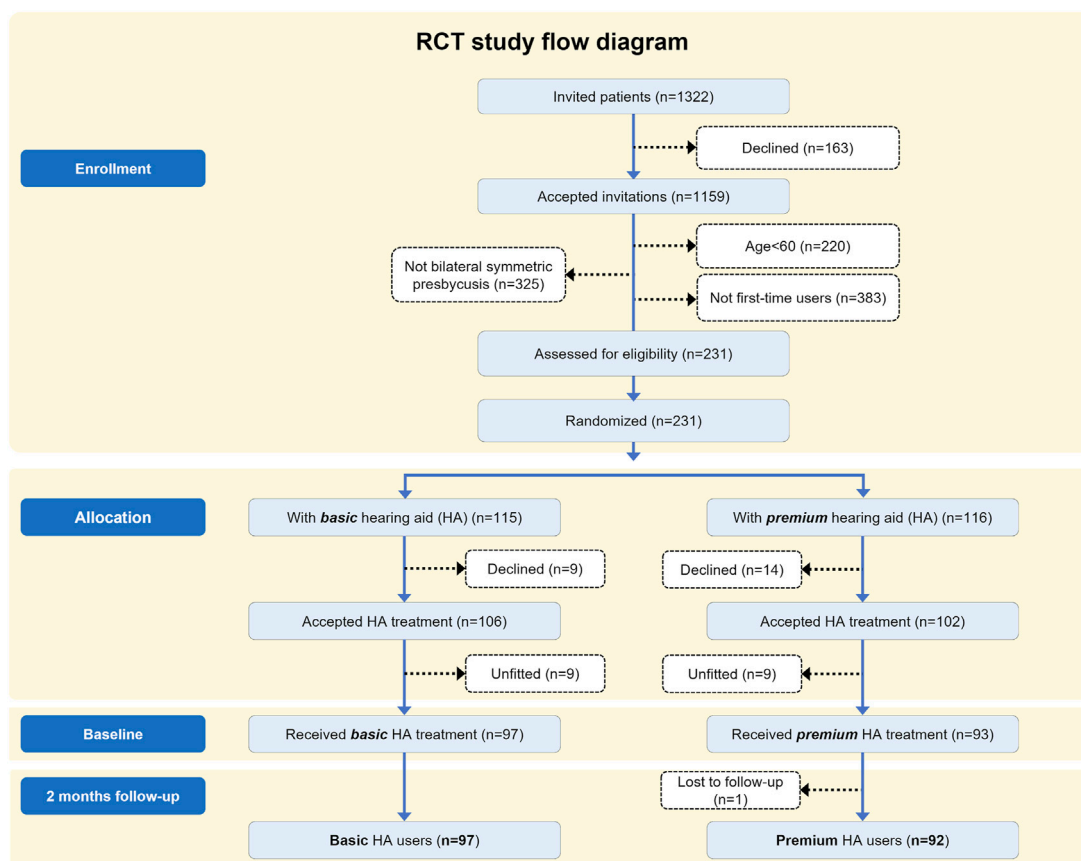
RCT study flow diagram

Enrollment

Invited patients (n=1322)

Declined (n=163)

Accepted invitations (n=1159)

Age<60 (n=220)

Not bilateral symmetric presbycusis (n=325)

Not first-time users (n=383)

Assessed for eligibility (n=231)

Randomized (n=231)

Allocation

With ***basic*** hearing aid (HA) (n=115)

With ***premium*** hearing aid (HA) (n=116)

Declined (n=9)

Declined (n=14)

Accepted HA treatment (n=106)

Accepted HA treatment (n=102)

Unfitted (n=9)

Unfitted (n=9)

Baseline

Received ***basic*** HA treatment (n=97)

Received ***premium*** HA treatment (n=93)

2 months follow-up

Lost to follow-up (n=1)

**Basic** HA users (**n=97**)

**Premium** HA users (**n=92**)